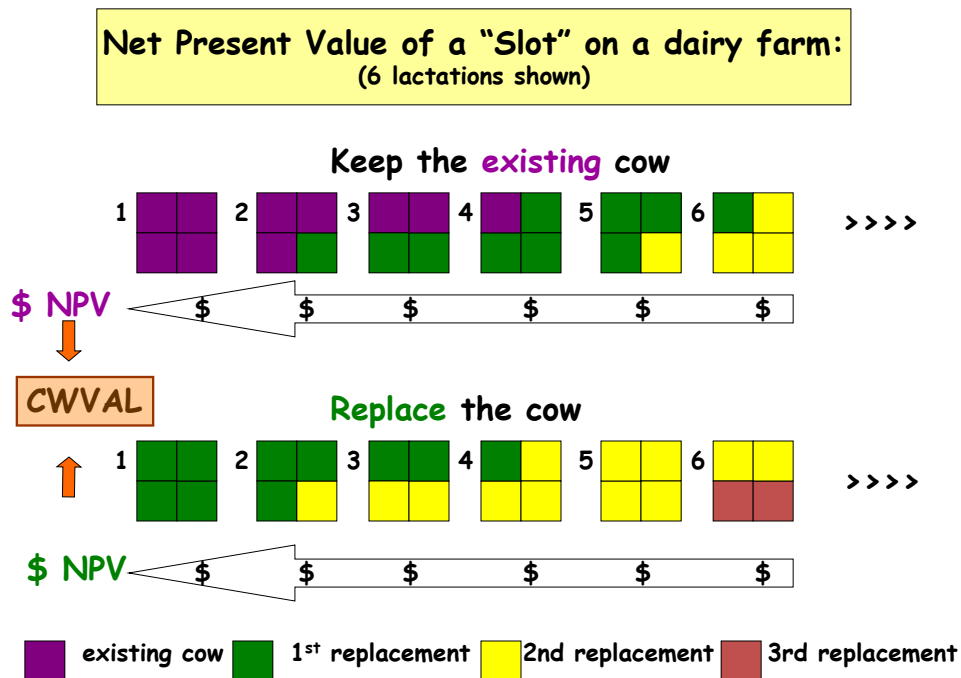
Net Present Value of a "Slot" on a dairy farm:
(6 lactations shown)

Keep the existing cow

1 2 3 4 5 6 >>>>

$ NPV $ $ $ $ $ $

CWVAL

Replace the cow

1 2 3 4 5 6 >>>>

$ NPV $ $ $ $ $ $

existing cow $1^{st}$ replacement 2nd replacement 3rd replacement